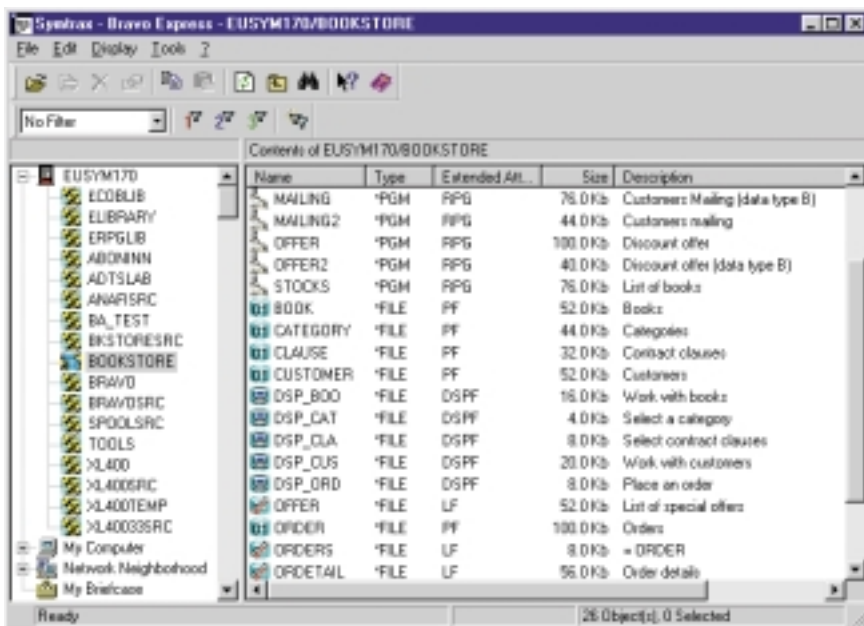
Symtrax - Bravo Express - EUSYM170/BOOKSTORE

File Edit Display Tools ?

No Filter

Contents of EUSYM170/BOOKSTORE

EUSYM170
ECOBLIB
ELIBRARY
ERPGLIB
ABONINN
ADTSLAB
ANAFISRC
BA_TEST
BKSTORESRC
BOOKSTORE
BRAVO
BRAVOSRC
SPOOLSRC
TOOLS
XL400
XL400SRC
XL400TEMP
XL40033SRC
My Computer
Network Neighborhood
My Briefcase

| Name | Type | Extended Att... | Size | Description |
|---|---|---|---|---|
| MAILING | *PGM | RPG | 76.0 Kb | Customers Mailing (data type B) |
| MAILING2 | *PGM | RPG | 44.0 Kb | Customers mailing |
| OFFER | *PGM | RPG | 100.0 Kb | Discount offer |
| OFFER2 | *PGM | RPG | 40.0 Kb | Discount offer (data type B) |
| STOCKS | *PGM | RPG | 76.0 Kb | List of books |
| BOOK | *FILE | PF | 52.0 Kb | Books |
| CATEGORY | *FILE | PF | 44.0 Kb | Categories |
| CLAUSE | *FILE | PF | 32.0 Kb | Contract clauses |
| CUSTOMER | *FILE | PF | 52.0 Kb | Customers |
| DSP_BOO | *FILE | DSPF | 16.0 Kb | Work with books |
| DSP_CAT | *FILE | DSPF | 4.0 Kb | Select a category |
| DSP_CLA | *FILE | DSPF | 8.0 Kb | Select contract clauses |
| DSP_CUS | *FILE | DSPF | 20.0 Kb | Work with customers |
| DSP_ORD | *FILE | DSPF | 8.0 Kb | Place an order |
| OFFER | *FILE | LF | 52.0 Kb | List of special offers |
| ORDER | *FILE | PF | 100.0 Kb | Orders |
| ORDERS | *FILE | LF | 8.0 Kb | = ORDER |
| ORDETAIL | *FILE | LF | 56.0 Kb | Order details |

Ready

26 Object(s), 0 Selected